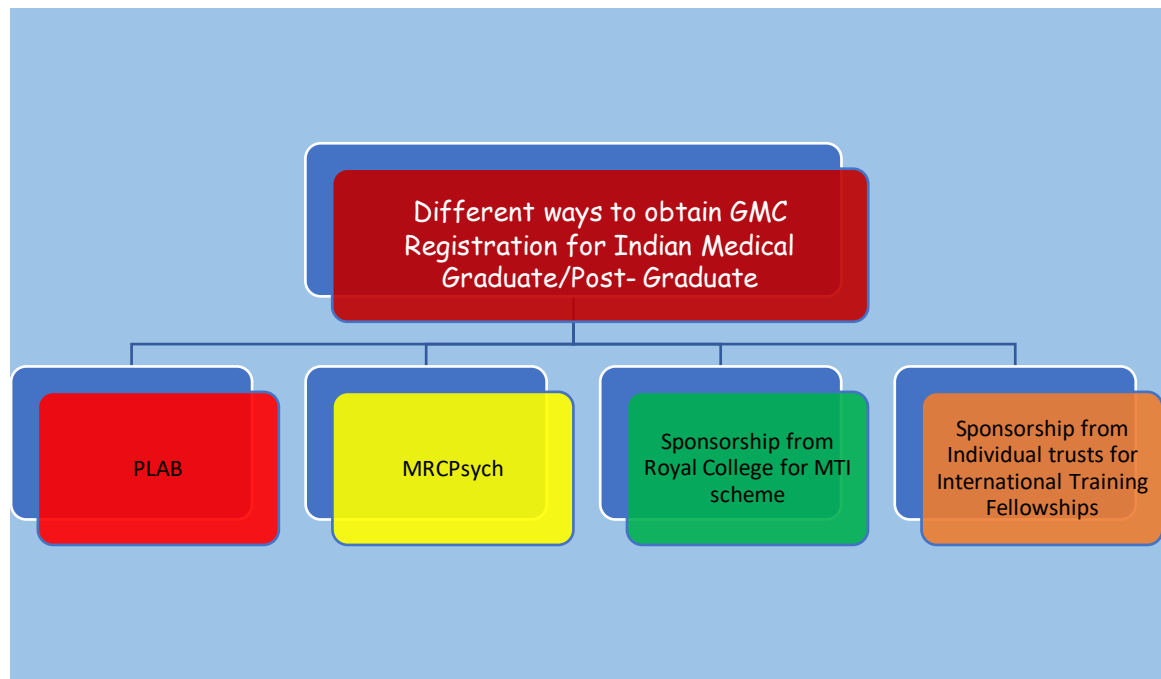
Different ways to obtain GMC Registration for Indian Medical Graduate/Post- Graduate

PLAB

MRCPsych

Sponsorship from Royal College for MTI scheme

Sponsorship from Individual trusts for International Training Fellowships